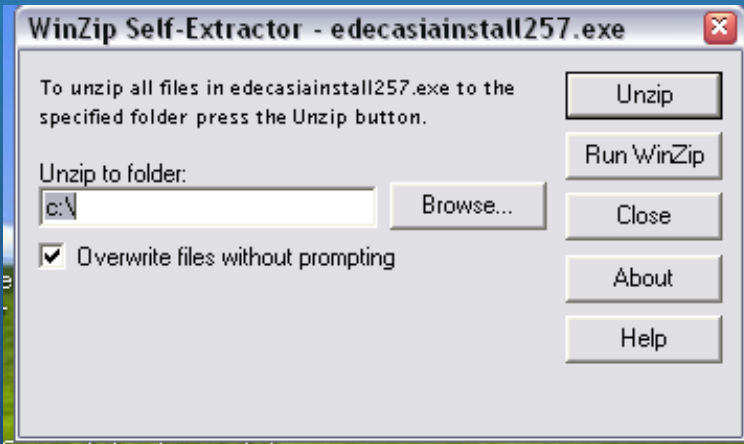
WinZip Self-Extractor - edecasiainstall257.exe

To unzip all files in edecasiainstall257.exe to the specified folder press the Unzip button.

Unzip to folder:

c:\

Browse...

Overwrite files without prompting

Unzip

Run WinZip

Close

About

Help